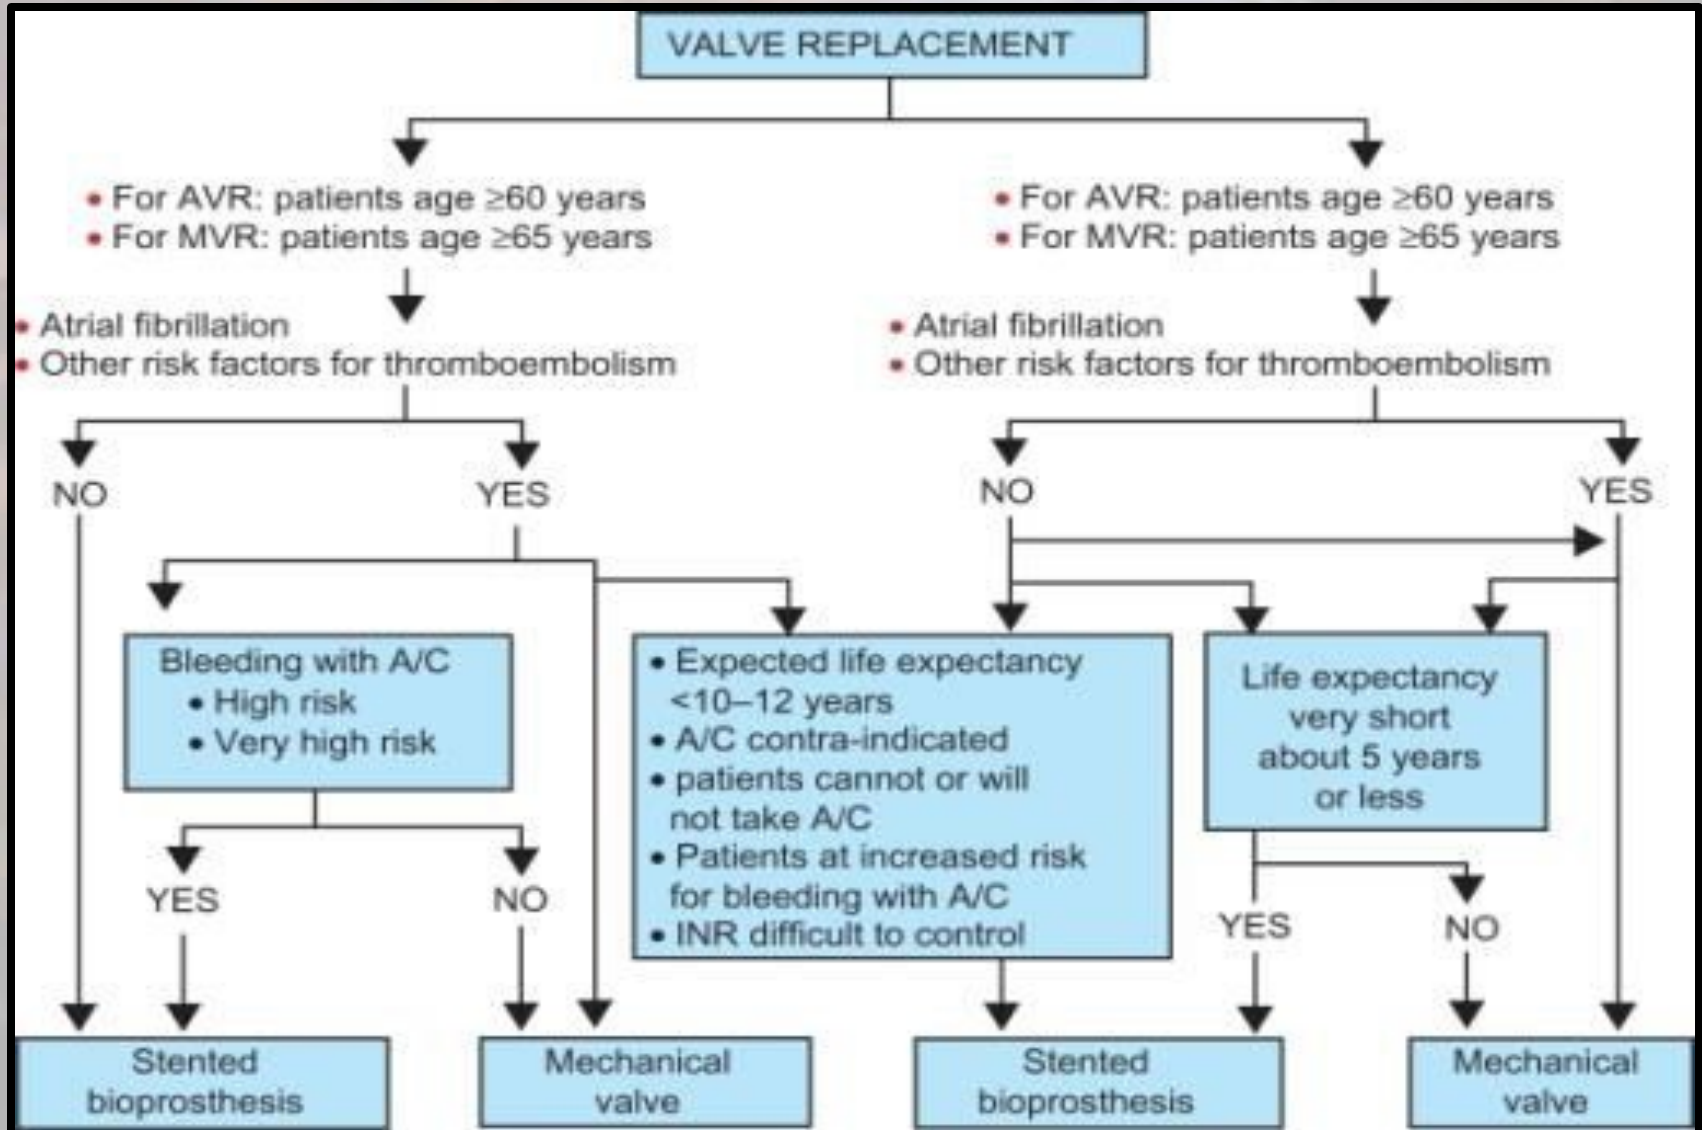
VALVE REPLACEMENT

• For AVR: patients age ≥60 years
• For MVR: patients age ≥65 years

• Atrial fibrillation
• Other risk factors for thromboembolism

NO

YES

• For AVR: patients age ≥60 years
• For MVR: patients age ≥65 years

• Atrial fibrillation
• Other risk factors for thromboembolism

NO

YES

Bleeding with A/C
• High risk
• Very high risk

• Expected life expectancy <10–12 years
• A/C contra-indicated
• patients cannot or will not take A/C
• Patients at increased risk for bleeding with A/C
• INR difficult to control

Life expectancy very short about 5 years or less

YES

NO

YES

NO

Stented bioprosthesis

Mechanical valve

Stented bioprosthesis

Mechanical valve